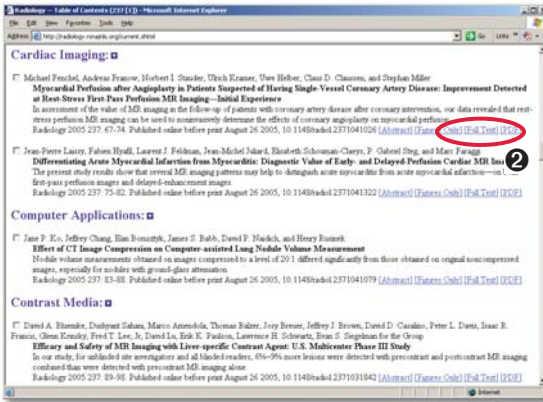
Radiology -- Table of Contents (237 [1]) - Microsoft Internet Explorer

File Edit View Favorites Tools Help

Address http://radiology.rsnajnls.org/current.shtml Go Links

Cardiac Imaging:

Michael Fenchel, Andreas Franow, Norbert I. Stauder, Ulrich Kramer, Uwe Helber, Claus D. Claussen, and Stephan Miller
Myocardial Perfusion after Angioplasty in Patients Suspected of Having Single-Vessel Coronary Artery Disease: Improvement Detected at Rest-Stress First-Pass Perfusion MR Imaging—Initial Experience
In assessment of the value of MR imaging in the follow-up of patients with coronary artery disease after coronary intervention, our data revealed that rest-stress perfusion MR imaging can be used to noninvasively determine the effects of coronary angioplasty on myocardial perfusion.
Radiology 2005 237: 67-74. Published online before print August 26 2005, 10.1148/radiol.2371041026 [Abstract] [Figures Only] [Full Text] [PDF]

Jean-Pierre Laissy, Fabien Hyafil, Laurent J. Feldman, Jean-Michel Juliard, Elisabeth Schouman-Claeys, P. Gabriel Steg, and Marc Faraggi
Differentiating Acute Myocardial Infarction from Myocarditis: Diagnostic Value of Early- and Delayed-Perfusion Cardiac MR Imaging
The present study results show that several MR imaging patterns may help to distinguish acute myocarditis from acute myocardial infarction—on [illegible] first-pass perfusion images and delayed-enhancement images.
Radiology 2005 237: 75-82. Published online before print August 26 2005, 10.1148/radiol.2371041322 [Abstract] [Figures Only] [Full Text] [PDF]

2

Computer Applications:

Jane P. Ko, Jeffrey Chang, Elan Bomsztyk, James S. Babb, David P. Naidich, and Henry Rusinek
Effect of CT Image Compression on Computer-assisted Lung Nodule Volume Measurement
Nodule volume measurements obtained on images compressed to a level of 20:1 differed slightly from those obtained on original noncompressed images, especially for nodules with ground-glass attenuation.
Radiology 2005 237: 83-88. Published online before print August 26 2005, 10.1148/radiol.2371041079 [Abstract] [Figures Only] [Full Text] [PDF]

Contrast Media:

David A. Bluemke, Dushyant Sahani, Marco Amendola, Thomas Balzer, Joerg Breuer, Jeffrey J. Brown, David D. Casalino, Peter L. Davis, Isaac R. Francis, Glenn Krinsky, Fred T. Lee, Jr, David Lu, Erik K. Paulson, Lawrence H. Schwartz, Evan S. Siegelman for the Group
Efficacy and Safety of MR Imaging with Liver-specific Contrast Agent: U.S. Multicenter Phase III Study
In our study, for unblinded site investigators and all blinded readers, 6%–9% more lesions were detected with precontrast and postcontrast MR imaging combined than were detected with precontrast MR imaging alone.
Radiology 2005 237: 89-98. Published online before print August 26 2005, 10.1148/radiol.2371031842 [Abstract] [Figures Only] [Full Text] [PDF]

Internet